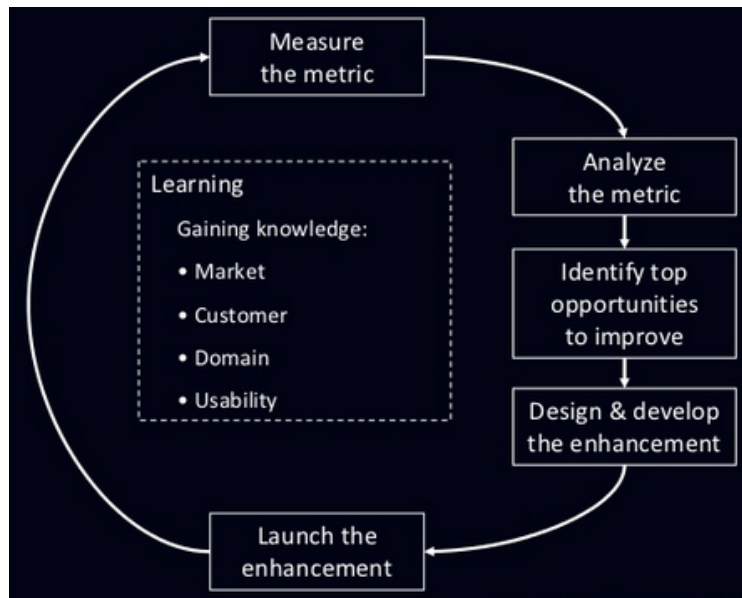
Measure the metric

Analyze the metric

Identify top opportunities to improve

Design & develop the enhancement

Launch the enhancement

Learning

Gaining knowledge:

• Market

• Customer

• Domain

• Usability